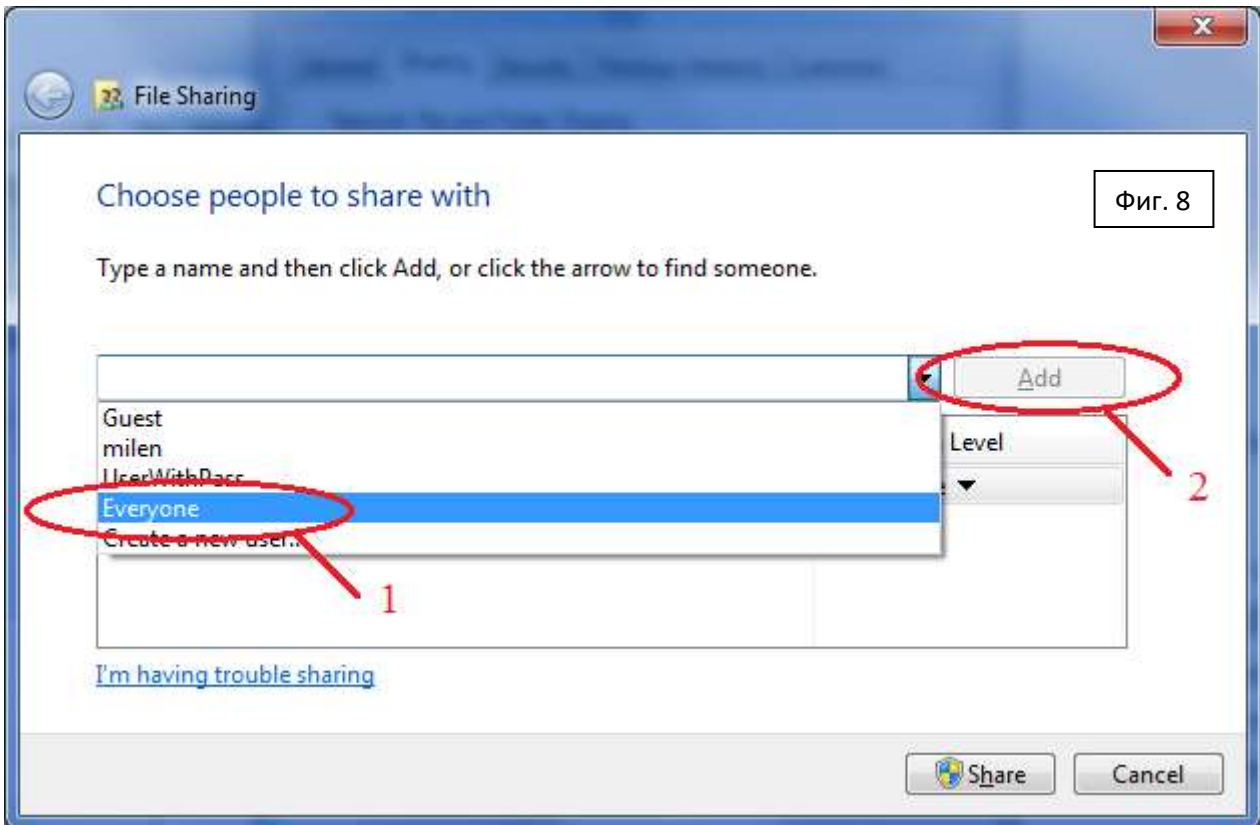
File Sharing

Choose people to share with

Фиг. 8

Type a name and then click Add, or click the arrow to find someone.

Add

Guest
milen
UserWithPass
Everyone
Create a new user...

Level

2

1

I'm having trouble sharing

Share

Cancel